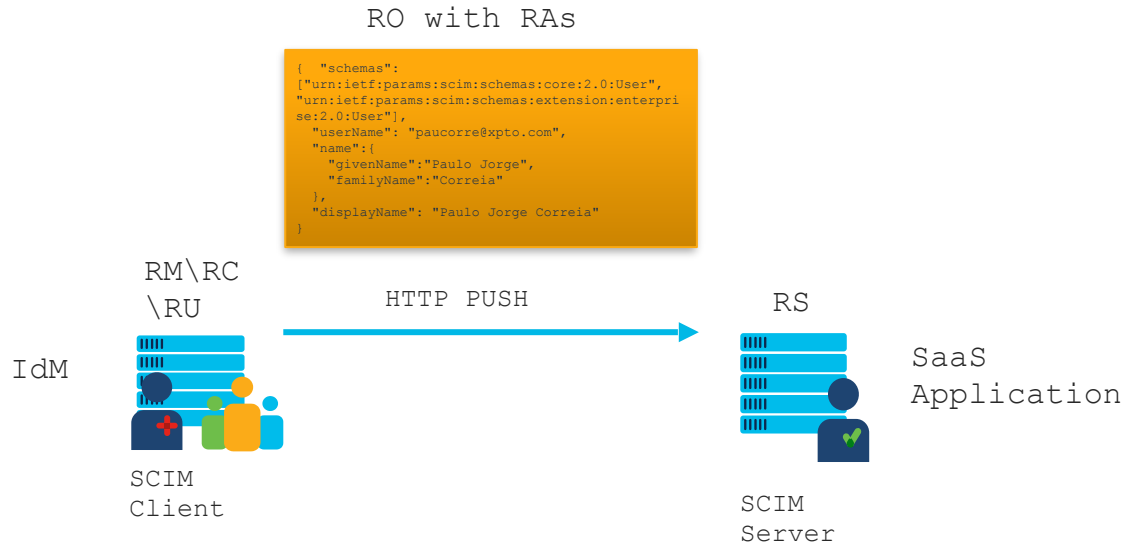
RO with RAs

{ "schemas":
["urn:ietf:params:scim:schemas:core:2.0:User",
"urn:ietf:params:scim:schemas:extension:enterprise:2.0:User"],
"userName": "paucorre@xpto.com",
"name":{
"givenName":"Paulo Jorge",
"familyName":"Correia"
},
"displayName": "Paulo Jorge Correia"
}

RM\RC
\RU

HTTP PUSH

RS

IdM

SaaS
Application

SCIM
Client

SCIM
Server